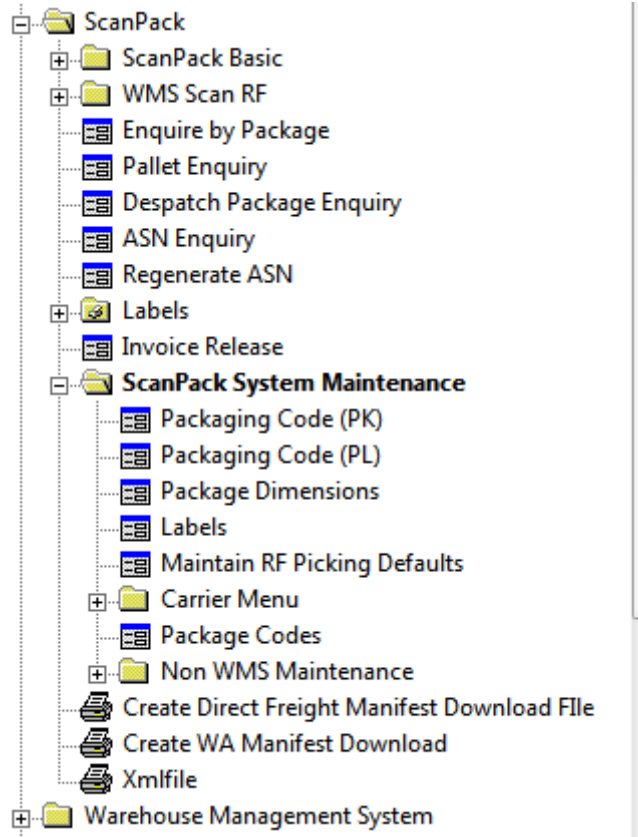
ScanPack
ScanPack Basic
WMS Scan RF
Enquire by Package
Pallet Enquiry
Despatch Package Enquiry
ASN Enquiry
Regenerate ASN
Labels
Invoice Release
ScanPack System Maintenance
Packaging Code (PK)
Packaging Code (PL)
Package Dimensions
Labels
Maintain RF Picking Defaults
Carrier Menu
Package Codes
Non WMS Maintenance
Create Direct Freight Manifest Download FIle
Create WA Manifest Download
Xmlfile
Warehouse Management System